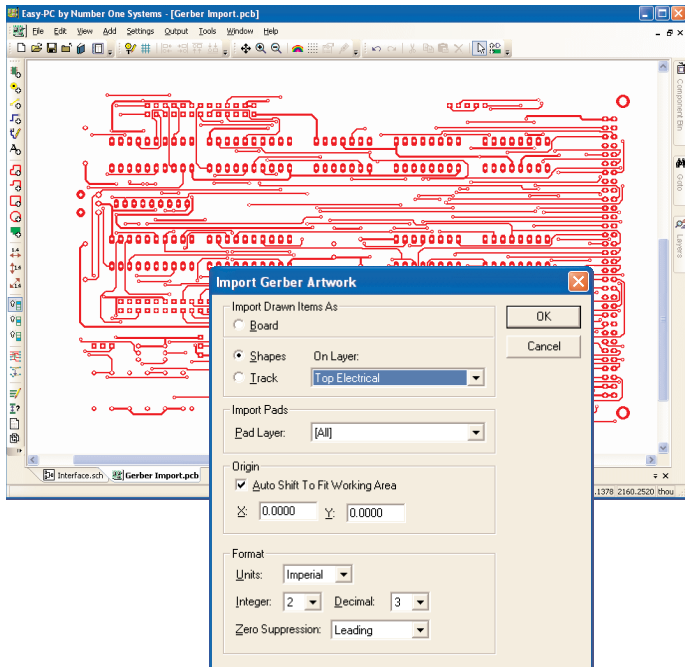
Easy-PC by Number One Systems - [Gerber Import.pcb]

File Edit View Add Settings Output Tools Window Help

Component Bin

Goto

Layers

Interface.sch Gerber Import.pcb

.1378 2160.2520 thou

Import Gerber Artwork

Import Drawn Items As

Board

Shapes On Layer:

Track Top Electrical

OK

Cancel

Import Pads

Pad Layer: [All]

Origin

Auto Shift To Fit Working Area

X: 0.0000 Y: 0.0000

Format

Units: Imperial

Integer: 2 Decimal: 3

Zero Suppression: Leading